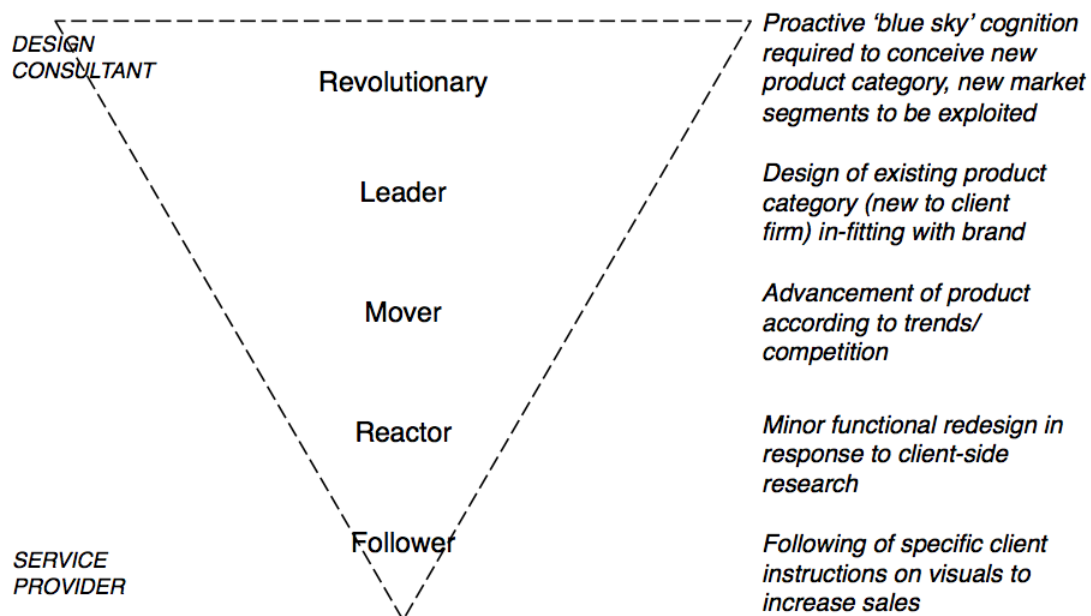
DESIGN CONSULTANT

Revolutionary

Proactive 'blue sky' cognition required to conceive new product category, new market segments to be exploited

Leader

Design of existing product category (new to client firm) in-fitting with brand

Mover

Advancement of product according to trends/ competition

Reactor

Minor functional redesign in response to client-side research

SERVICE PROVIDER

Follower

Following of specific client instructions on visuals to increase sales